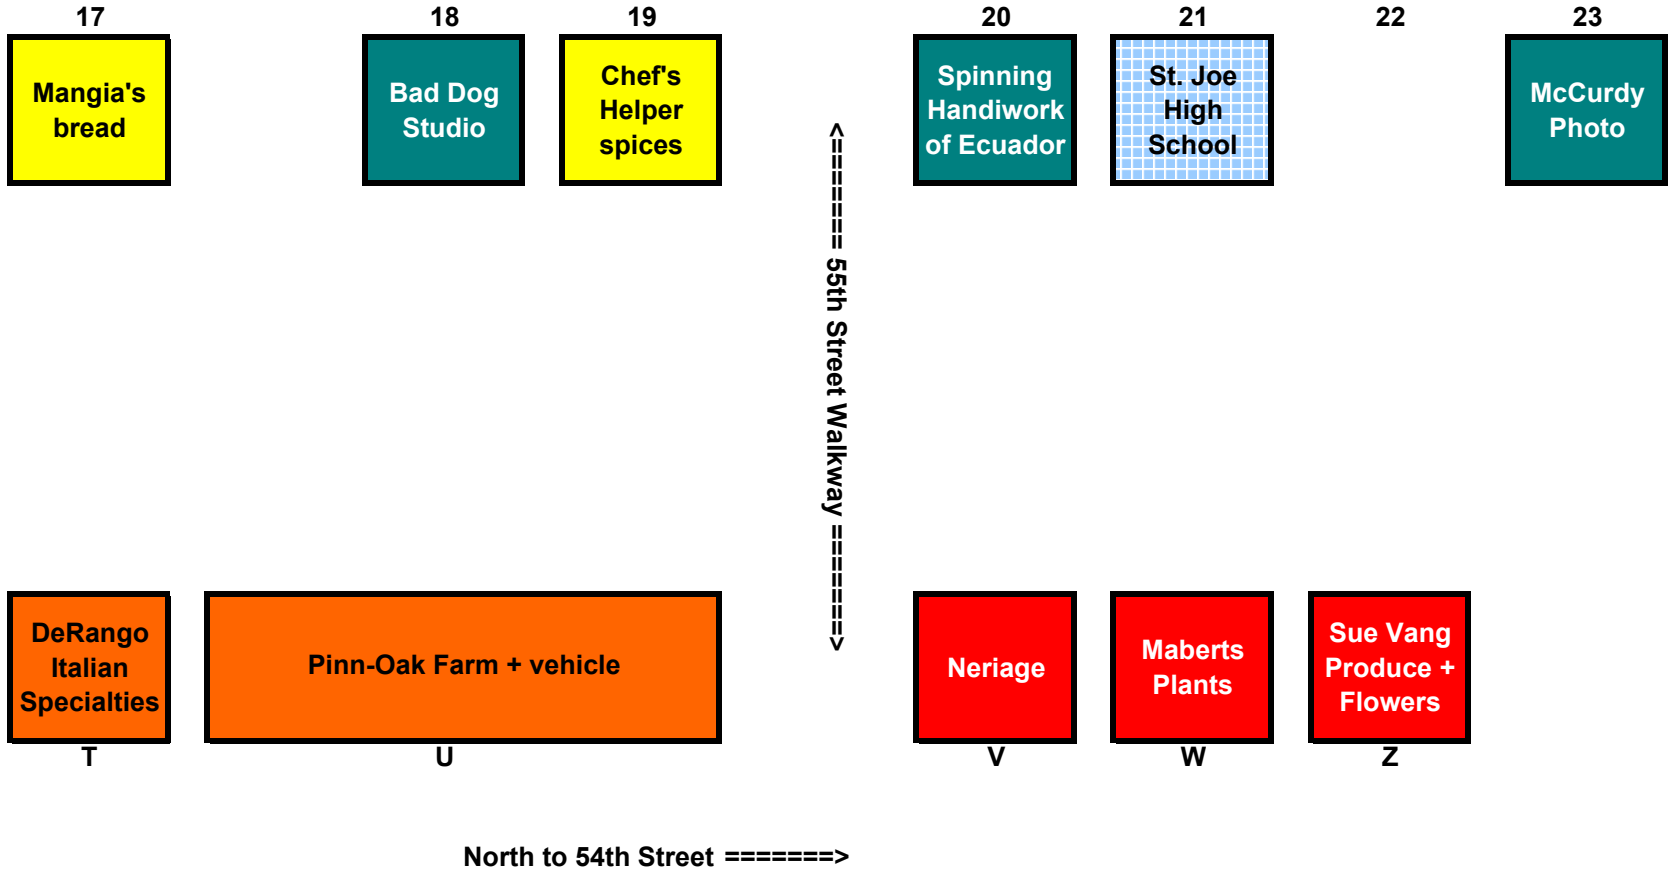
17

Mangia's bread

18

Bad Dog Studio

19

Chef's Helper spices

20

Spinning Handiwork of Ecuador

21

St. Joe High School

22

23

McCurdy Photo

<======= 55th Street Walkway =======>

DeRango Italian Specialties

T

Pinn-Oak Farm + vehicle

U

Neriage

V

Maberts Plants

W

Sue Vang Produce + Flowers

Z

North to 54th Street =======>